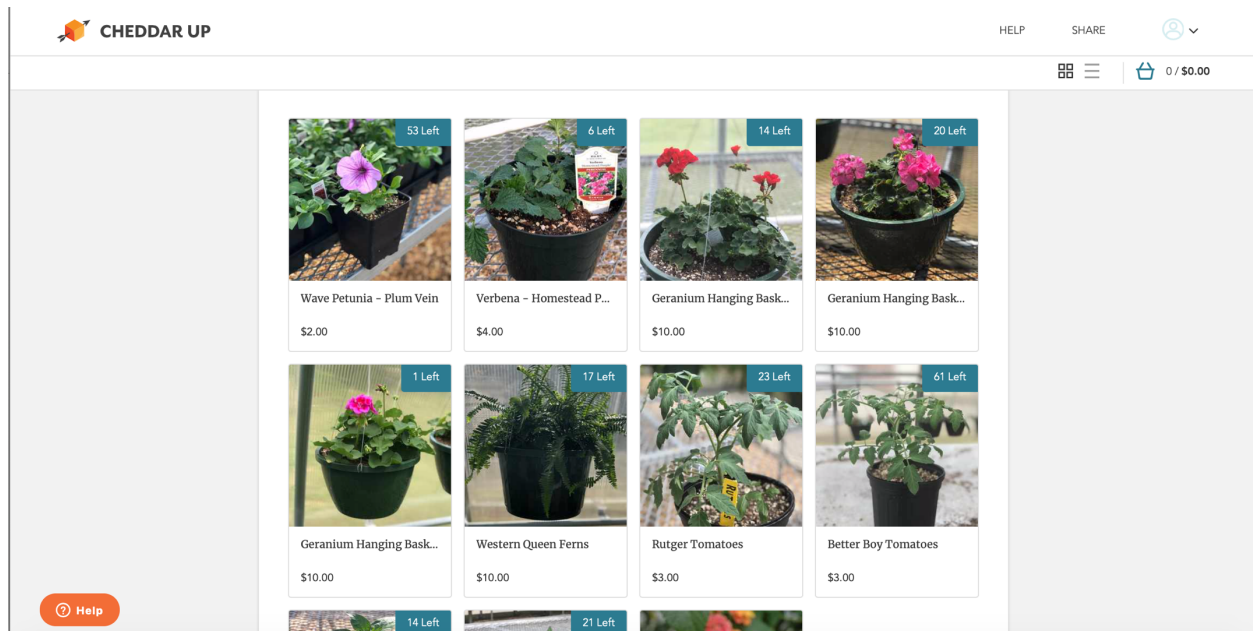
CHEDDAR UP

HELP SHARE

0 / $0.00

53 Left
Wave Petunia - Plum Vein
$2.00

6 Left
Verbena - Homestead P...
$4.00

14 Left
Geranium Hanging Bask...
$10.00

20 Left
Geranium Hanging Bask...
$10.00

1 Left
Geranium Hanging Bask...
$10.00

17 Left
Western Queen Ferns
$10.00

23 Left
Rutger Tomatoes
$3.00

61 Left
Better Boy Tomatoes
$3.00

14 Left

21 Left

Help